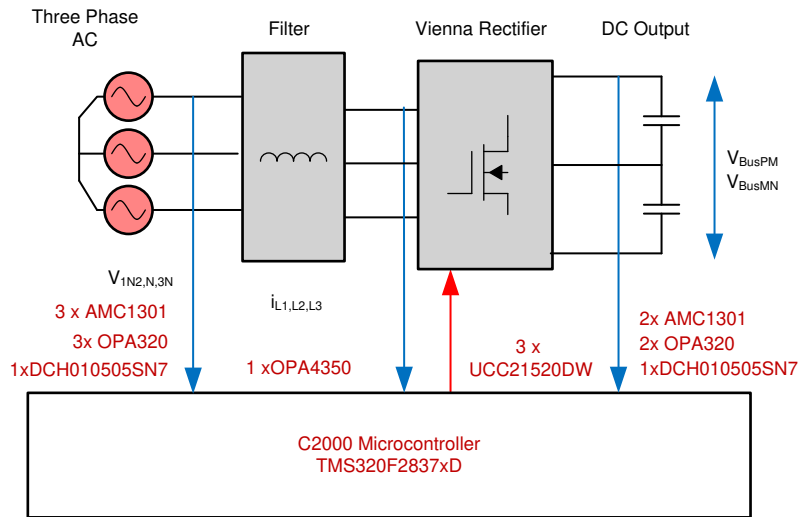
Three Phase AC

Filter

Vienna Rectifier

DC Output

$V_{BusPM}$
$V_{BusMN}$

$V_{1N2,N,3N}$

3 x AMC1301
3x OPA320
1xDCH010505SN7

$i_{L1,L2,L3}$

1 xOPA4350

3 x
UCC21520DW

2x AMC1301
2x OPA320
1xDCH010505SN7

C2000 Microcontroller
TMS320F2837xD